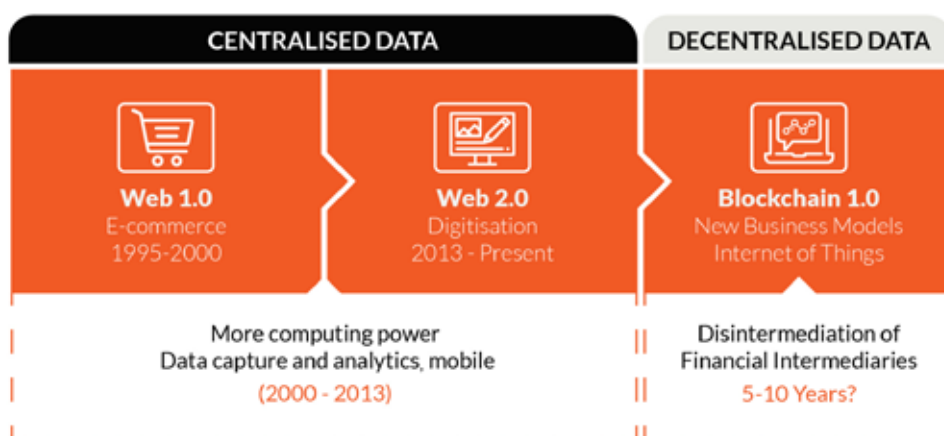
CENTRALISED DATA

DECENTRALISED DATA

Web 1.0
E-commerce
1995-2000

Web 2.0
Digitisation
2013 - Present

Blockchain 1.0
New Business Models
Internet of Things

More computing power
Data capture and analytics, mobile
(2000 - 2013)

Disintermediation of
Financial Intermediaries
5-10 Years?